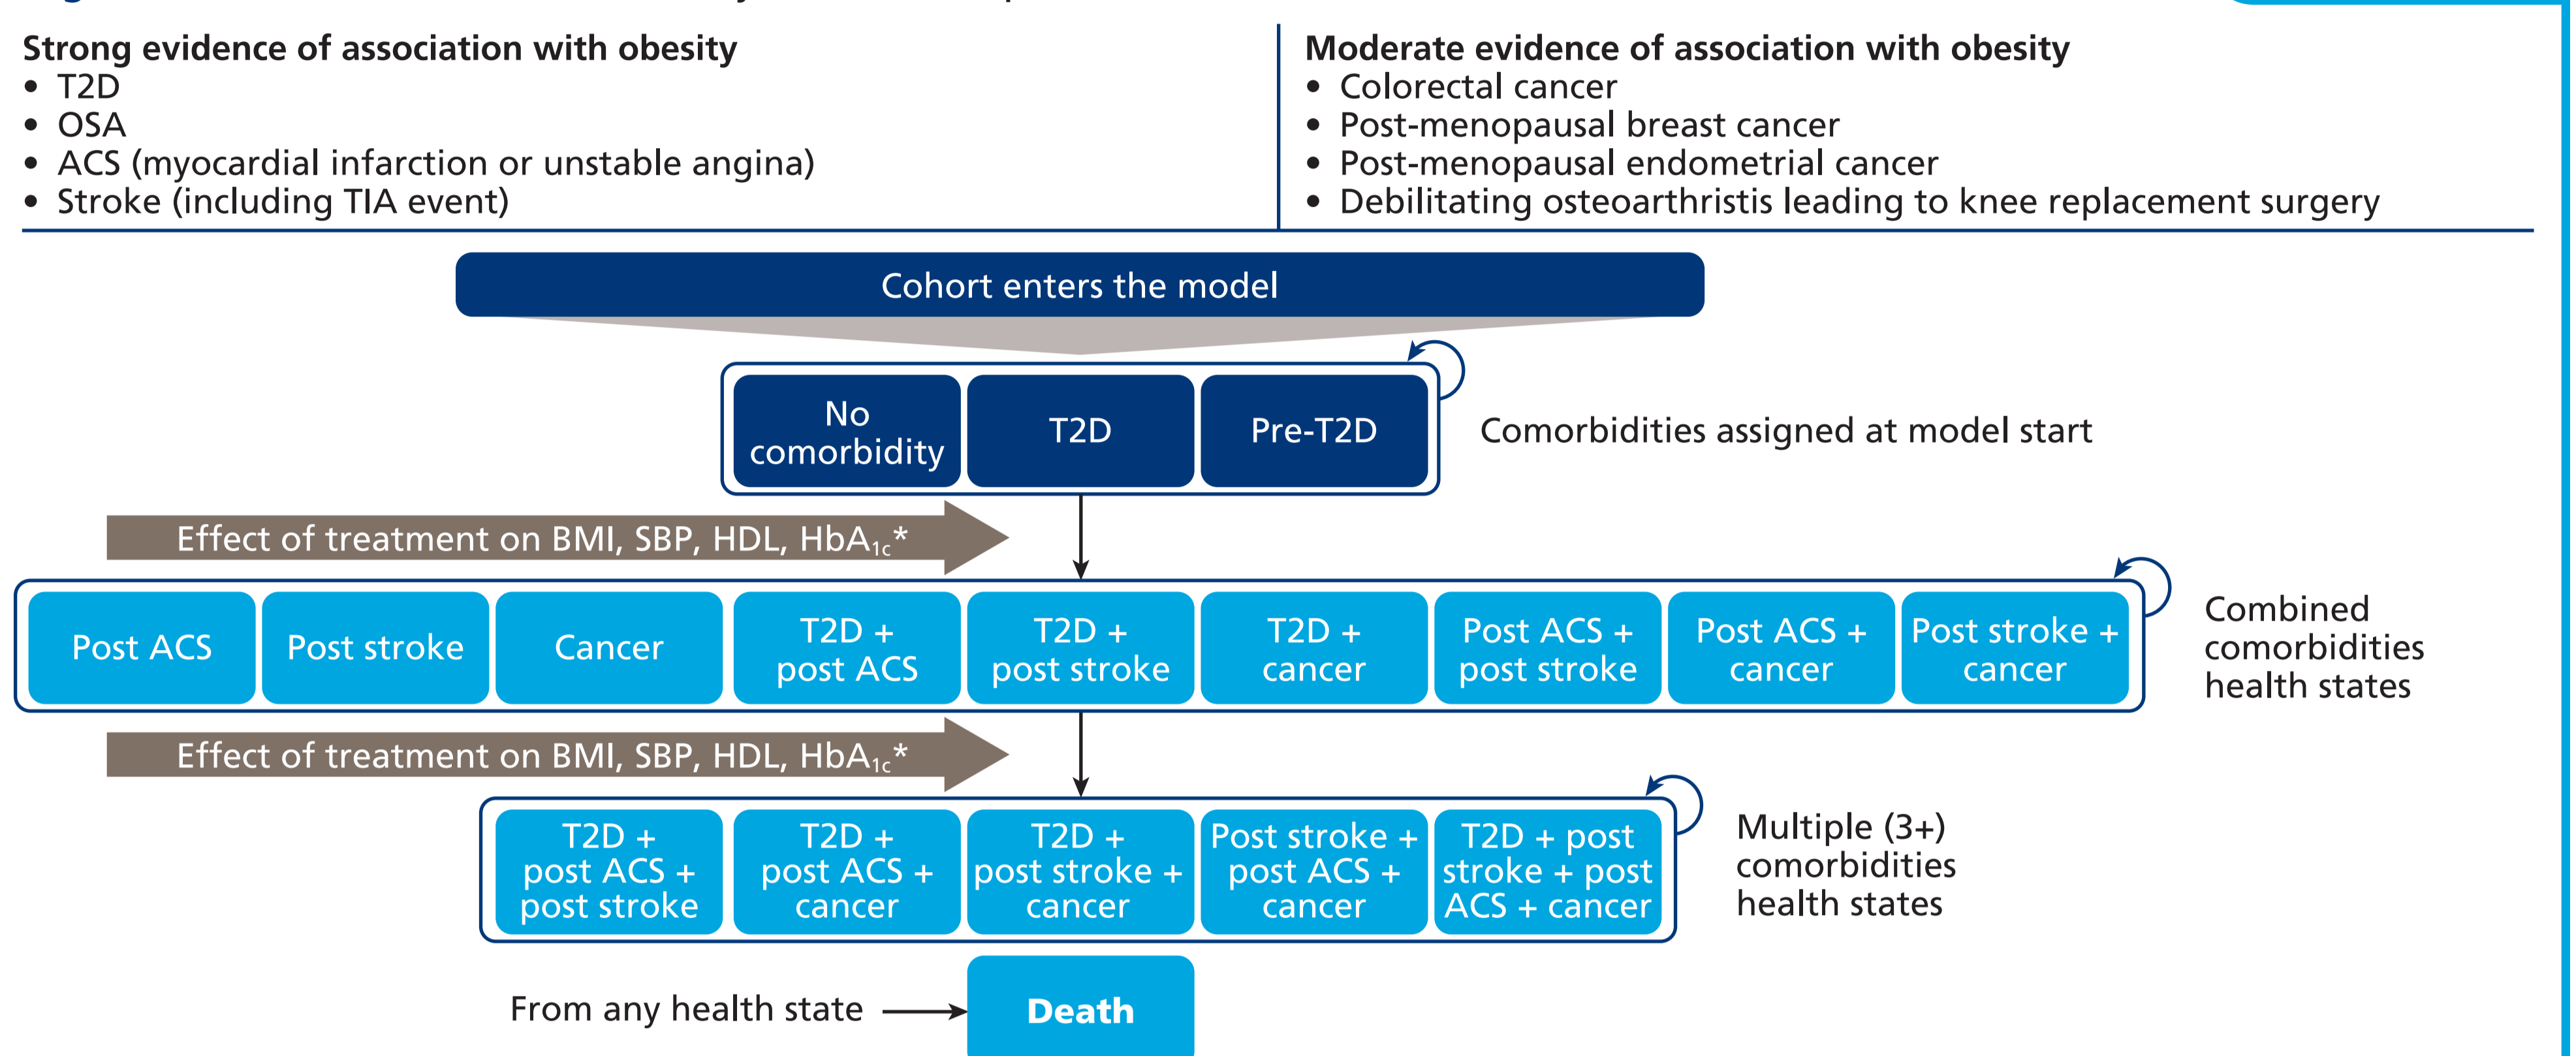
Strong evidence of association with obesity
• T2D
• OSA
• ACS (myocardial infarction or unstable angina)
• Stroke (including TIA event)

Moderate evidence of association with obesity
• Colorectal cancer
• Post-menopausal breast cancer
• Post-menopausal endometrial cancer
• Debilitating osteoarthristis leading to knee replacement surgery

Cohort enters the model

No comorbidity | T2D | Pre-T2D

Comorbidities assigned at model start

Effect of treatment on BMI, SBP, HDL, $HbA_{1c}$*

Post ACS | Post stroke | Cancer | T2D + post ACS | T2D + post stroke | T2D + cancer | Post ACS + post stroke | Post ACS + cancer | Post stroke + cancer

Combined comorbidities health states

Effect of treatment on BMI, SBP, HDL, $HbA_{1c}$*

T2D + post ACS + post stroke | T2D + post ACS + cancer | T2D + post stroke + cancer | Post stroke + post ACS + cancer | T2D + post stroke + post ACS + cancer

Multiple (3+) comorbidities health states

From any health state

Death